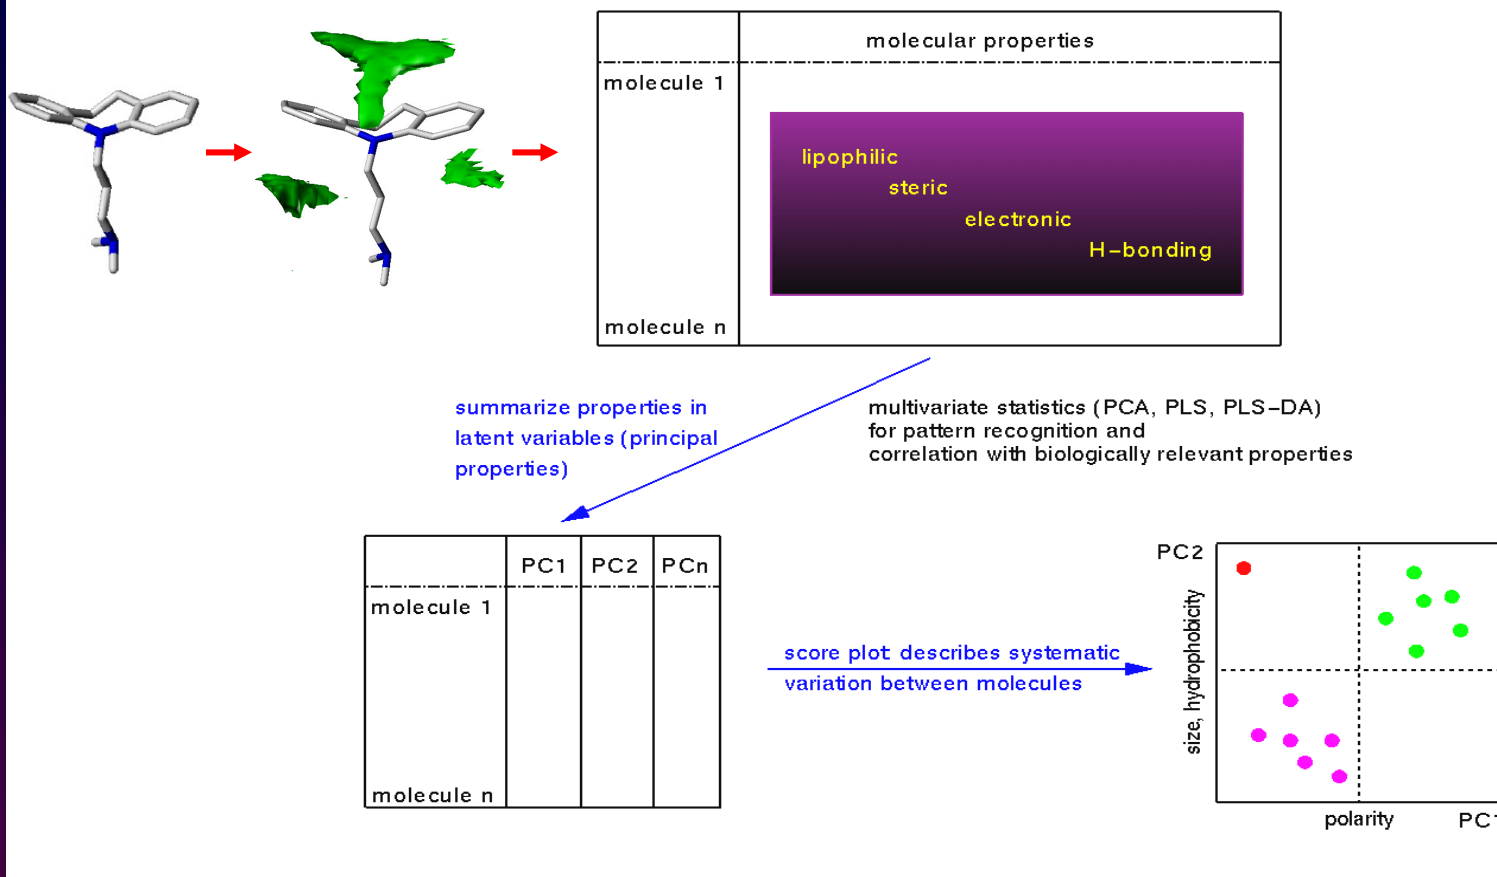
| | molecular properties |
|---|---|
| molecule 1 | |
| | lipophilic steric electronic H-bonding |
| molecule n | |

summarize properties in latent variables (principal properties)

multivariate statistics (PCA, PLS, PLS-DA) for pattern recognition and correlation with biologically relevant properties

| | PC1 | PC2 | PCn |
|---|---|---|---|
| molecule 1 | | | |
| molecule n | | | |

score plot describes systematic variation between molecules

PC2

size, hydrophobicity

polarity

PC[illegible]